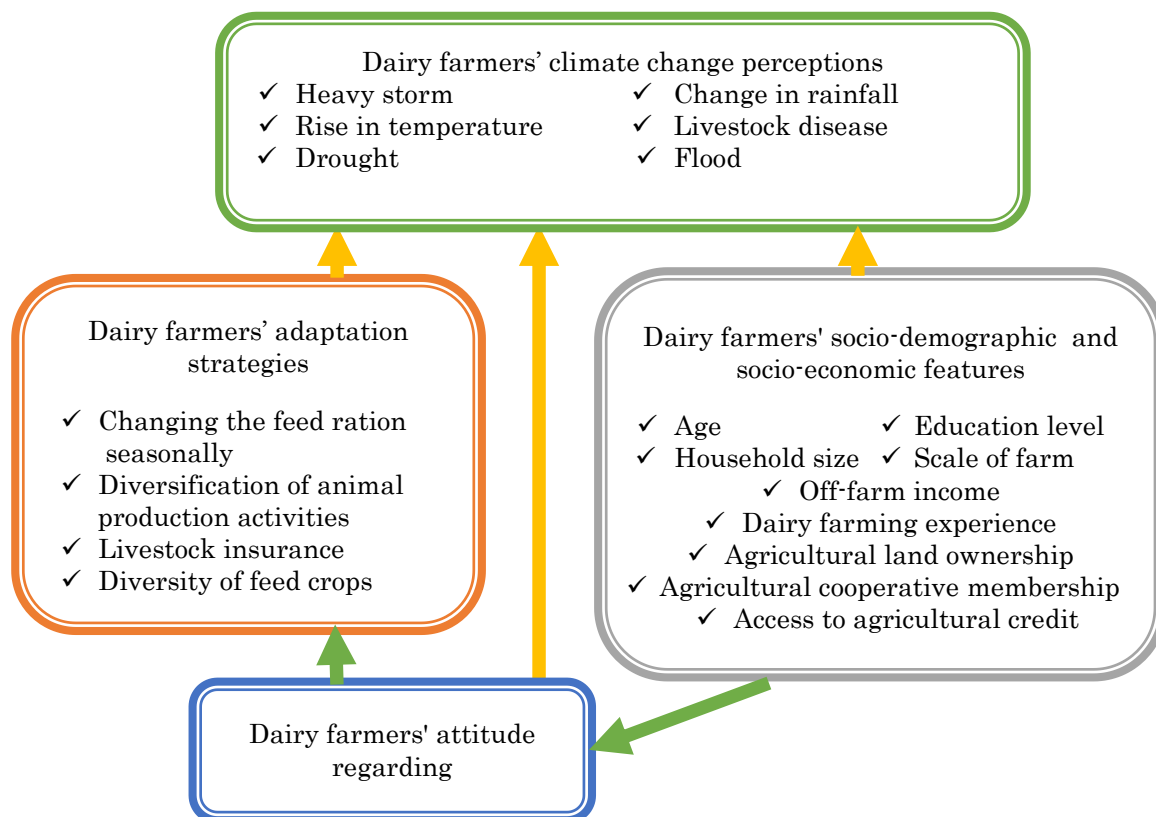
Dairy farmers’ climate change perceptions
✓ Heavy storm
✓ Rise in temperature
✓ Drought
✓ Change in rainfall
✓ Livestock disease
✓ Flood

Dairy farmers’ adaptation strategies
✓ Changing the feed ration seasonally
✓ Diversification of animal production activities
✓ Livestock insurance
✓ Diversity of feed crops

Dairy farmers' socio-demographic and socio-economic features
✓ Age
✓ Education level
✓ Household size
✓ Scale of farm
✓ Off-farm income
✓ Dairy farming experience
✓ Agricultural land ownership
✓ Agricultural cooperative membership
✓ Access to agricultural credit

Dairy farmers' attitude regarding